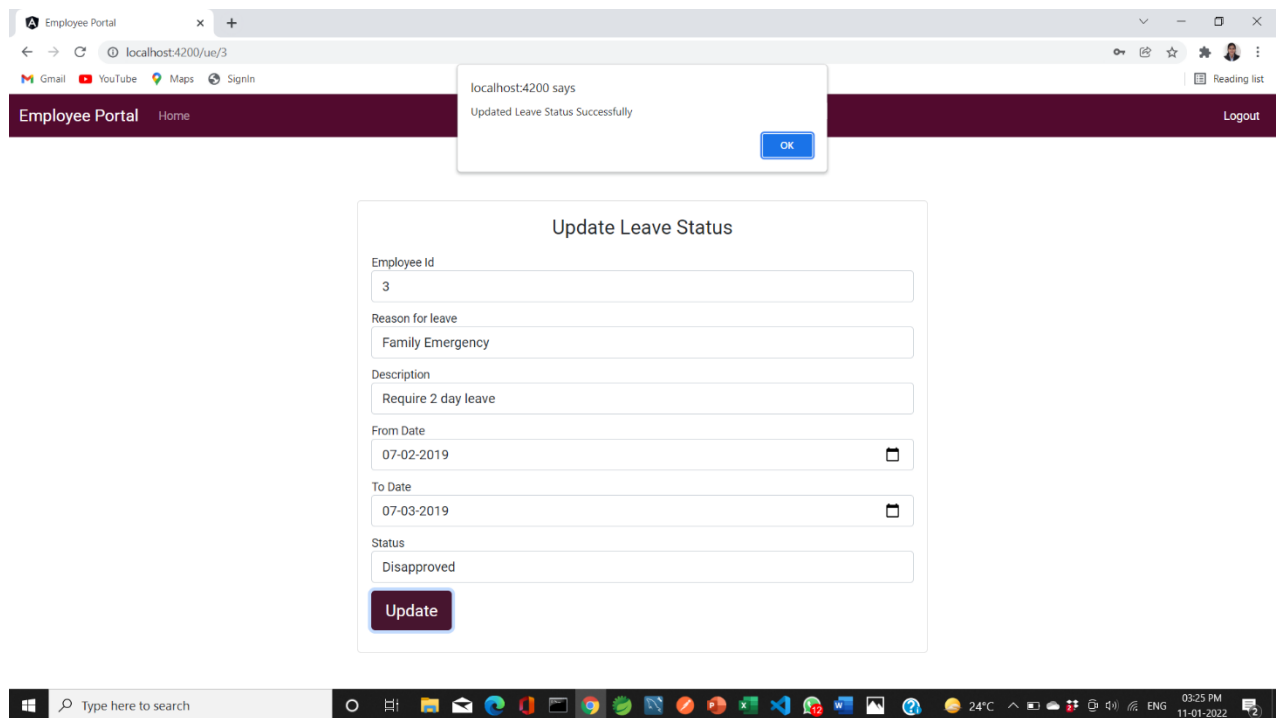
Employee Portal × +

localhost:4200/ue/3

Gmail YouTube Maps SignIn

Reading list

localhost:4200 says

Updated Leave Status Successfully

OK

Employee Portal Home

Logout

Update Leave Status

Employee Id
3

Reason for leave
Family Emergency

Description
Require 2 day leave

From Date
07-02-2019

To Date
07-03-2019

Status
Disapproved

Update

Type here to search

12

24°C ENG 03:25 PM 11-01-2022

2